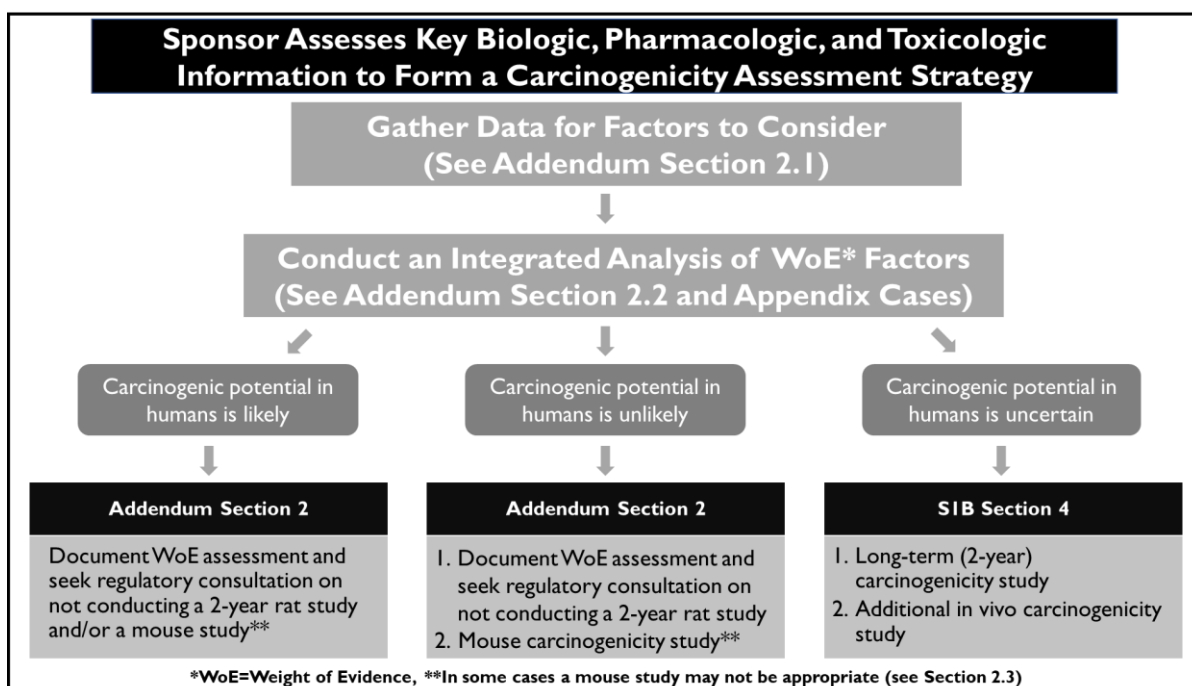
Sponsor Assesses Key Biologic, Pharmacologic, and Toxicologic Information to Form a Carcinogenicity Assessment Strategy

Gather Data for Factors to Consider (See Addendum Section 2.1)

Conduct an Integrated Analysis of WoE* Factors (See Addendum Section 2.2 and Appendix Cases)

Carcinogenic potential in humans is likely

Carcinogenic potential in humans is unlikely

Carcinogenic potential in humans is uncertain

Addendum Section 2

Document WoE assessment and seek regulatory consultation on not conducting a 2-year rat study and/or a mouse study**

Addendum Section 2

1. Document WoE assessment and seek regulatory consultation on not conducting a 2-year rat study
2. Mouse carcinogenicity study**

S1B Section 4

1. Long-term (2-year) carcinogenicity study
2. Additional in vivo carcinogenicity study

*WoE=Weight of Evidence, **In some cases a mouse study may not be appropriate (see Section 2.3)